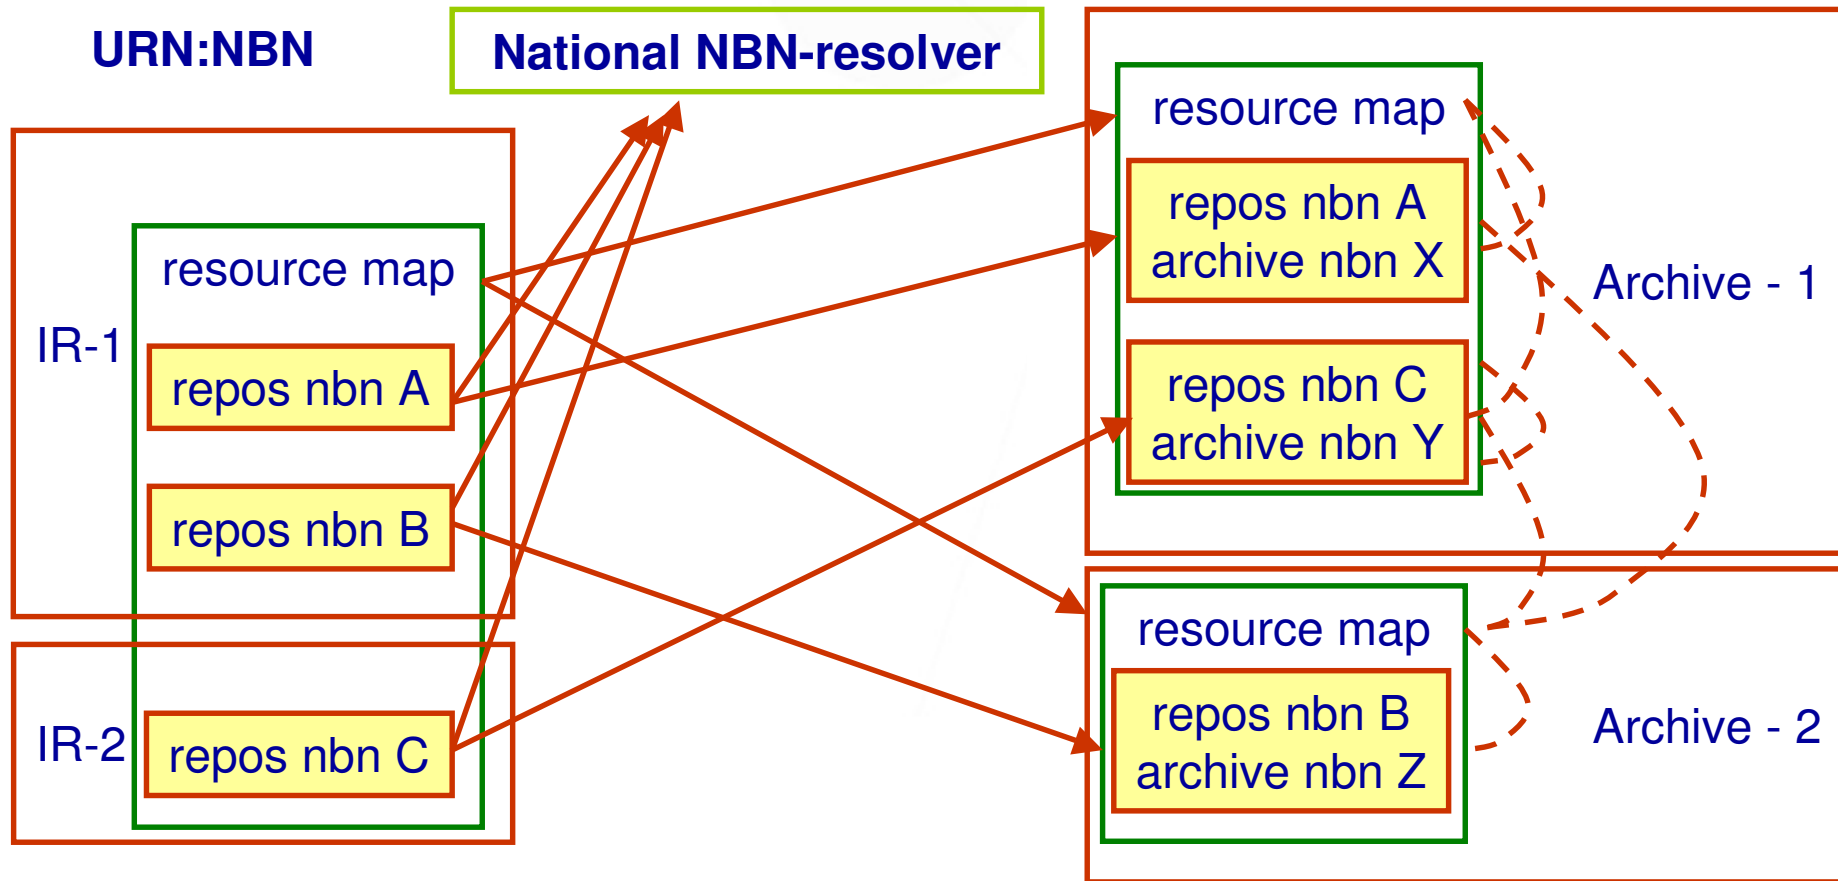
URN:NBN

National NBN-resolver

IR-1

resource map

repos nbn A

repos nbn B

IR-2

repos nbn C

resource map

repos nbn A
archive nbn X

repos nbn C
archive nbn Y

Archive - 1

resource map

repos nbn B
archive nbn Z

Archive - 2